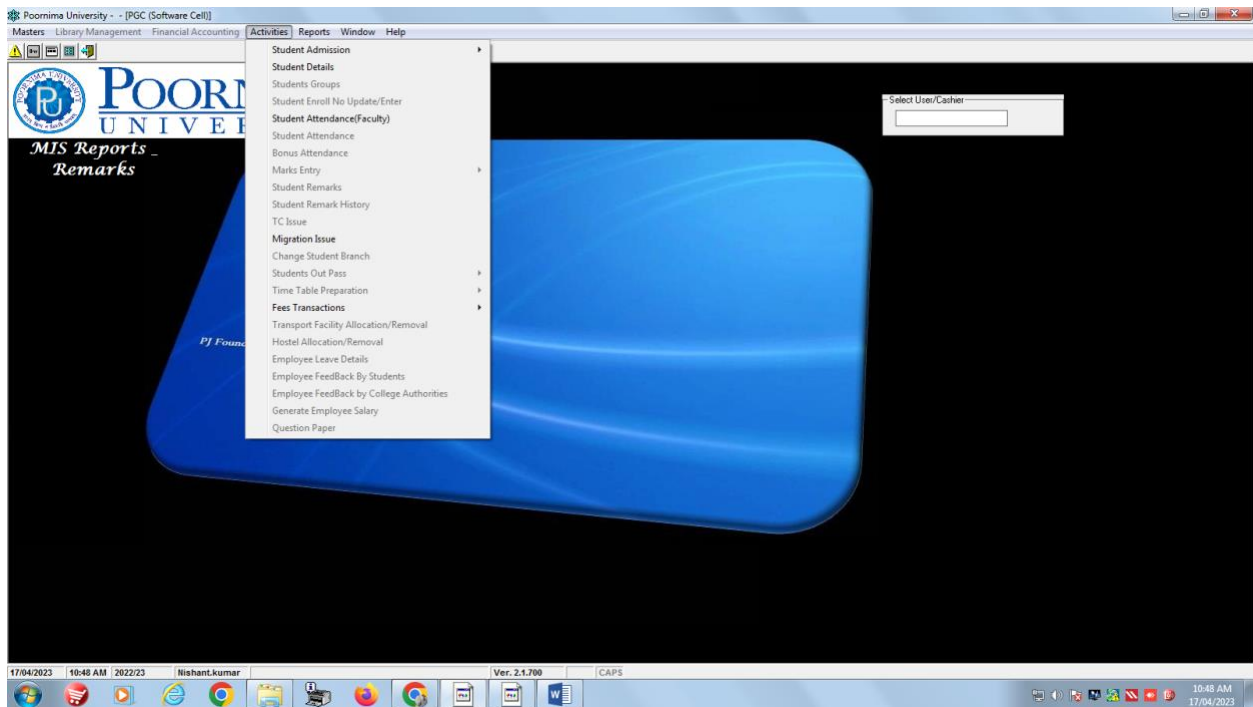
Poornima University - - [PGC (Software Cell)]

Masters Library Management Financial Accounting Activities Reports Window Help

Student Admission
Student Details
Students Groups
Student Enroll No Update/Enter
Student Attendance(Faculty)
Student Attendance
Bonus Attendance
Marks Entry
Student Remarks
Student Remark History
TC Issue
Migration Issue
Change Student Branch
Students Out Pass
Time Table Preparation
Fees Transactions
Transport Facility Allocation/Removal
Hostel Allocation/Removal
Employee Leave Details
Employee FeedBack By Students
Employee FeedBack by College Authorities
Generate Employee Salary
Question Paper

POORNIMA UNIVERSITY

POOR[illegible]
UNIVE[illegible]

MIS Reports _
Remarks

PJ Found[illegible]

Select User/Cashier

17/04/2023 10:48 AM 2022/23 Nishant.kumar Ver. 2.1.700 CAPS

10:48 AM
17/04/2023